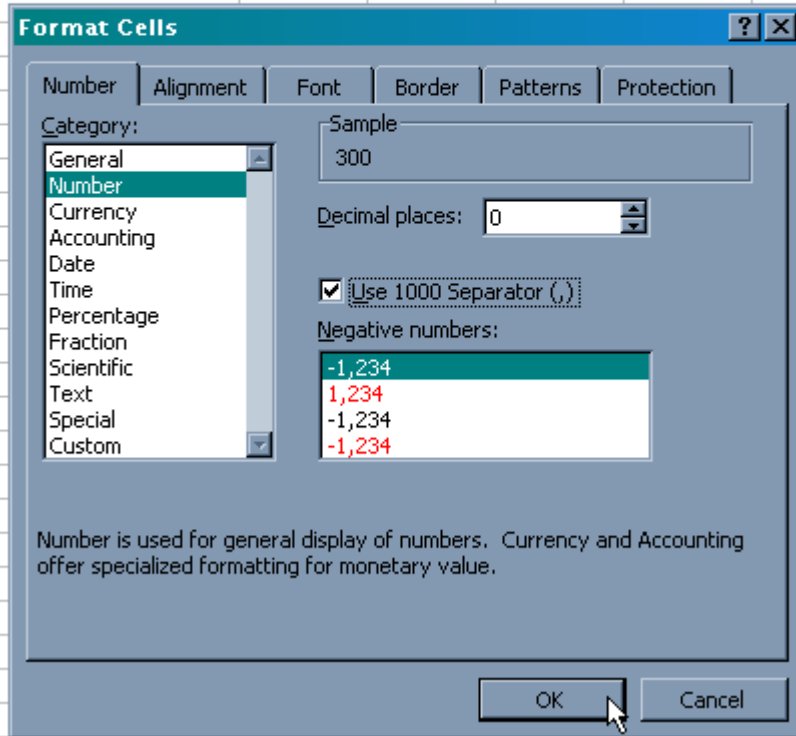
Format Cells

?

X

Number

Alignment

Font

Border

Patterns

Protection

Category:

General
Number
Currency
Accounting
Date
Time
Percentage
Fraction
Scientific
Text
Special
Custom

Sample
300

Decimal places: 0

Use 1000 Separator (,)

Negative numbers:

-1,234
1,234
-1,234
-1,234

Number is used for general display of numbers. Currency and Accounting offer specialized formatting for monetary value.

OK

Cancel